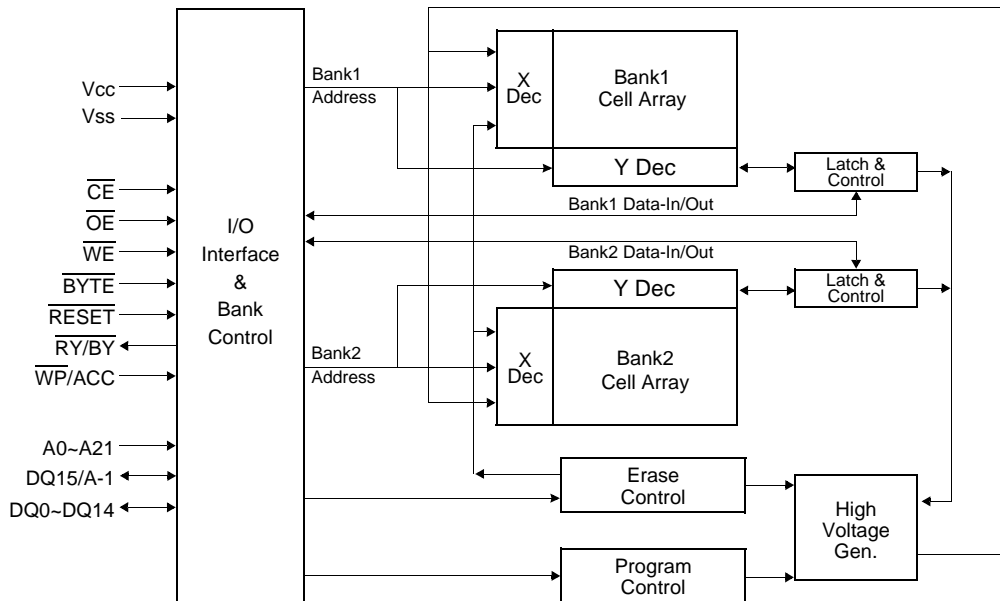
Vcc
Vss
$\overline{CE}$
$\overline{OE}$
$\overline{WE}$
$\overline{BYTE}$
$\overline{RESET}$
RY/$\overline{BY}$
$\overline{WP}$/ACC
A0~A21
DQ15/A-1
DQ0~DQ14

I/O Interface & Bank Control

Bank1 Address

X Dec

Bank1 Cell Array

Y Dec

Latch & Control

Bank1 Data-In/Out

Bank2 Data-In/Out

Y Dec

Latch & Control

Bank2 Address

X Dec

Bank2 Cell Array

Erase Control

High Voltage Gen.

Program Control